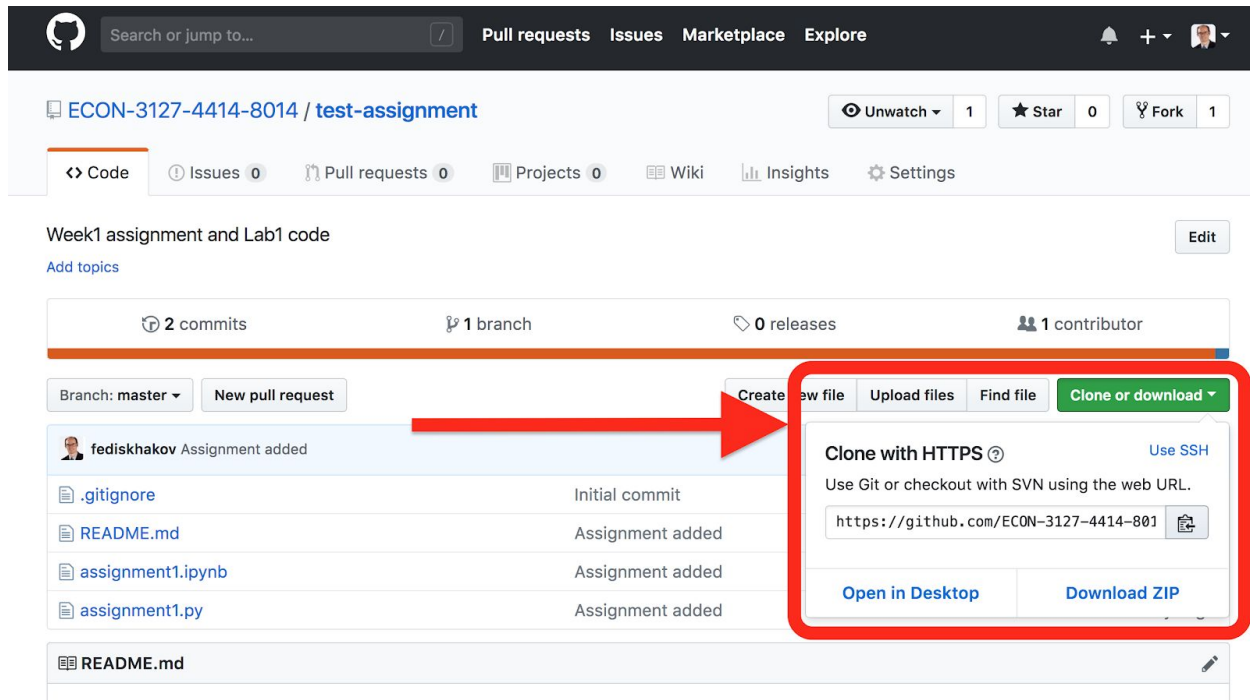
Search or jump to... / Pull requests Issues Marketplace Explore

ECON-3127-4414-8014 / test-assignment

Unwatch 1 Star 0 Fork 1

Code Issues 0 Pull requests 0 Projects 0 Wiki Insights Settings

Week1 assignment and Lab1 code

Edit

Add topics

2 commits 1 branch 0 releases 1 contributor

Branch: master New pull request

Create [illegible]ew file Upload files Find file Clone or download

fediskhakov Assignment added

.gitignore Initial commit

README.md Assignment added

assignment1.ipynb Assignment added

assignment1.py Assignment added

README.md

Clone with HTTPS

Use SSH

Use Git or checkout with SVN using the web URL.

https://github.com/ECON-3127-4414-801

Open in Desktop Download ZIP